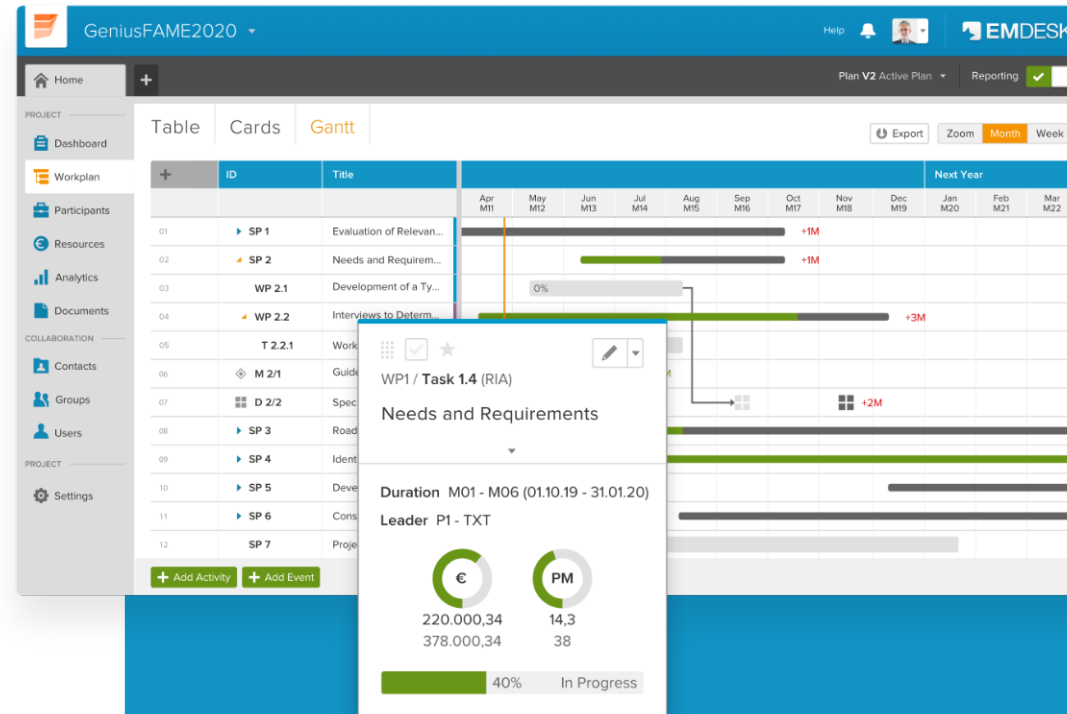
GeniusFAME2020

Help

EMDESK

Home

+

Plan V2 Active Plan

Reporting

PROJECT

Dashboard

Workplan

Participants

Resources

Analytics

Documents

COLLABORATION

Contacts

Groups

Users

PROJECT

Settings

Table Cards Gantt

Export

Zoom Month Week

| + | ID | Title | Apr M11 | May M12 | Jun M13 | Jul M14 | Aug M15 | Sep M16 | Oct M17 | Nov M18 | Dec M19 | Next Year Jan M20 | Feb M21 | Mar M22 |
|---|---|---|---|---|---|---|---|---|---|---|---|---|---|---|
| 01 | SP 1 | Evaluation of Relevan... | | | | | | | +1M | | | | | |
| 02 | SP 2 | Needs and Requirem... | | | | | | | +1M | | | | | |
| 03 | WP 2.1 | Development of a Ty... | | 0% | | | | | | | | | | |
| 04 | WP 2.2 | Interviews to Determ... | | | | | | | | | +3M | | | |
| 05 | T 2.2.1 | Work | | | | | | | | | | | | |
| 06 | M 2/1 | Guid | | | | | | | | | | | | |
| 07 | D 2/2 | Spec | | | | | | | | +2M | | | | |
| 08 | SP 3 | Road | | | | | | | | | | | | |
| 09 | SP 4 | Ident | | | | | | | | | | | | |
| 10 | SP 5 | Deve | | | | | | | | | | | | |
| 11 | SP 6 | Cons | | | | | | | | | | | | |
| 12 | SP 7 | Proje | | | | | | | | | | | | |

Add Activity

Add Event

WP1 / Task 1.4 (RIA)

Needs and Requirements

Duration M01 - M06 (01.10.19 - 31.01.20)

Leader P1 - TXT

€
220.000,34
378.000,34

PM
14,3
38

40% In Progress